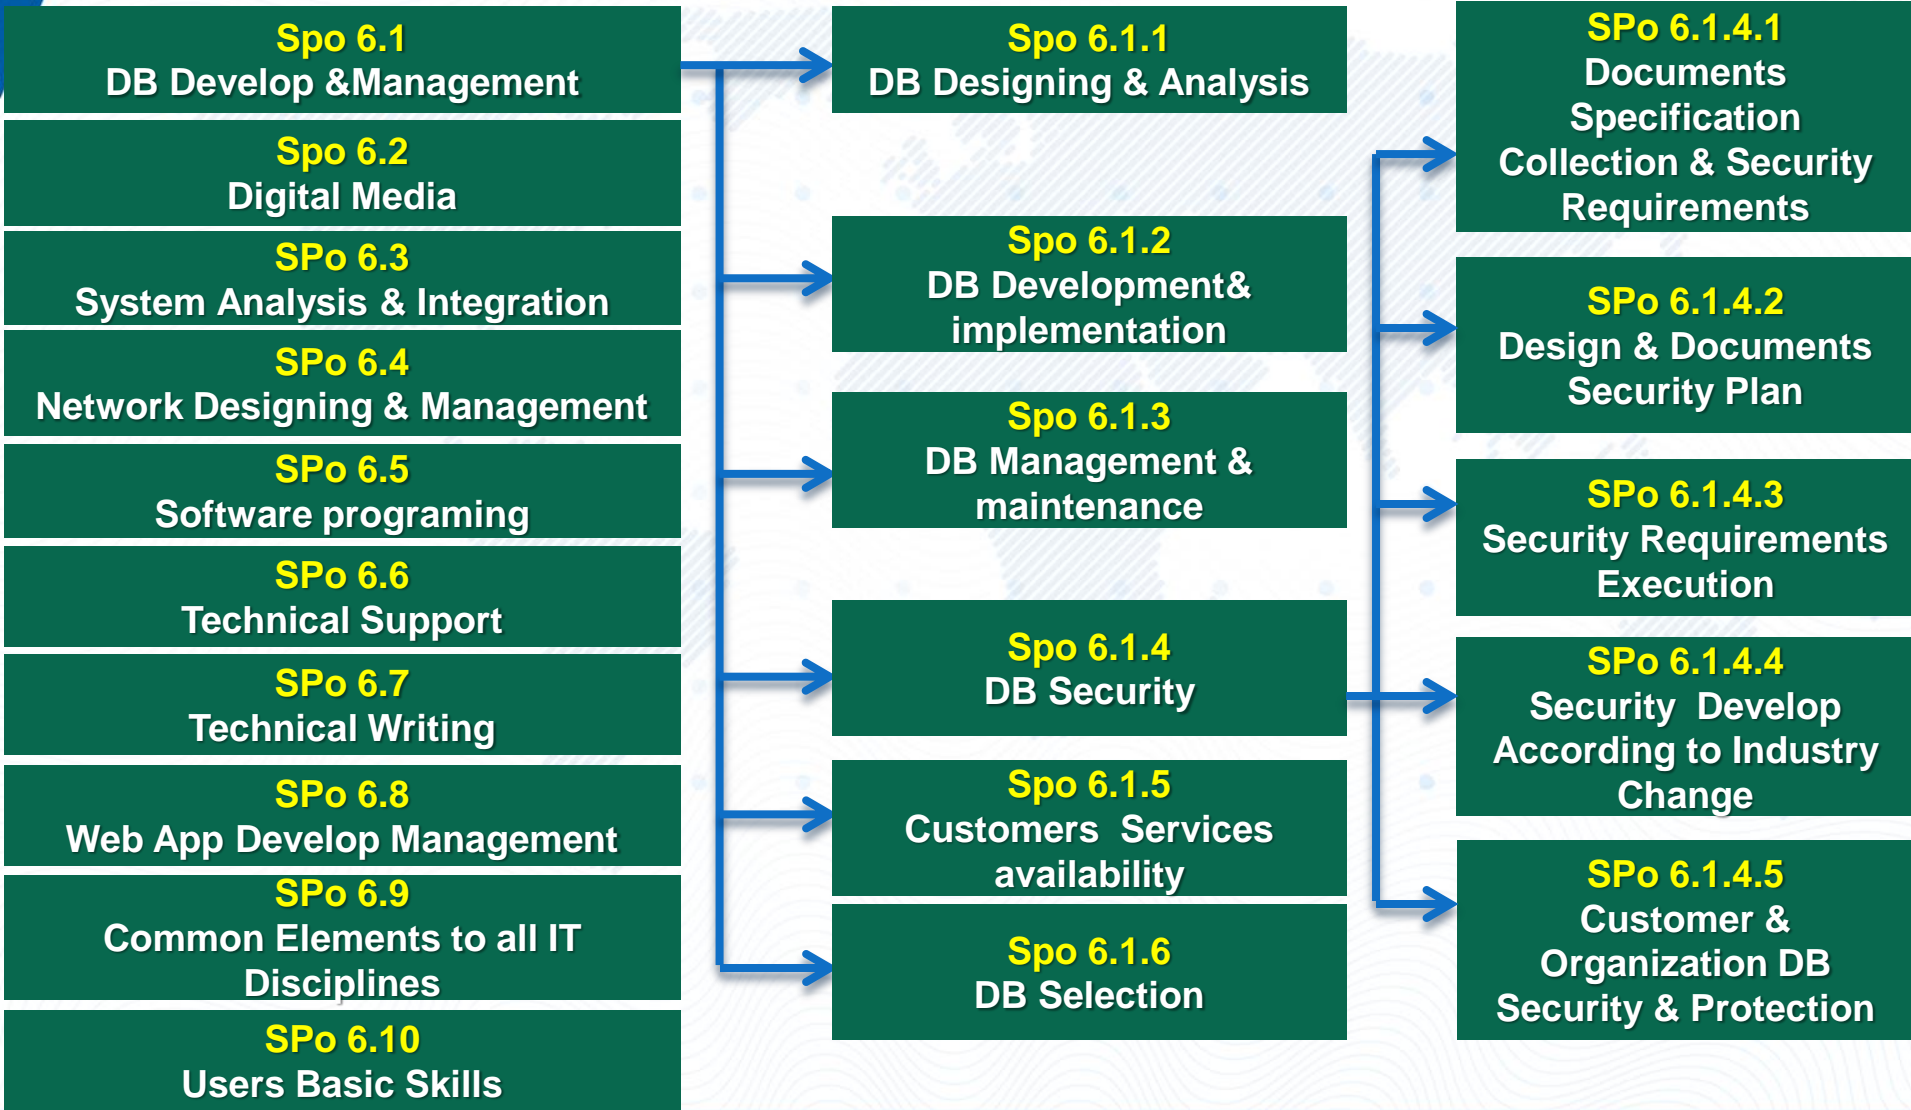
Spo 6.1
DB Develop &Management

Spo 6.2
Digital Media

SPo 6.3
System Analysis & Integration

SPo 6.4
Network Designing & Management

SPo 6.5
Software programing

SPo 6.6
Technical Support

SPo 6.7
Technical Writing

SPo 6.8
Web App Develop Management

SPo 6.9
Common Elements to all IT Disciplines

SPo 6.10
Users Basic Skills

Spo 6.1.1
DB Designing & Analysis

Spo 6.1.2
DB Development& implementation

Spo 6.1.3
DB Management & maintenance

Spo 6.1.4
DB Security

Spo 6.1.5
Customers Services availability

Spo 6.1.6
DB Selection

SPo 6.1.4.1
Documents Specification Collection & Security Requirements

SPo 6.1.4.2
Design & Documents Security Plan

SPo 6.1.4.3
Security Requirements Execution

SPo 6.1.4.4
Security Develop According to Industry Change

SPo 6.1.4.5
Customer & Organization DB Security & Protection